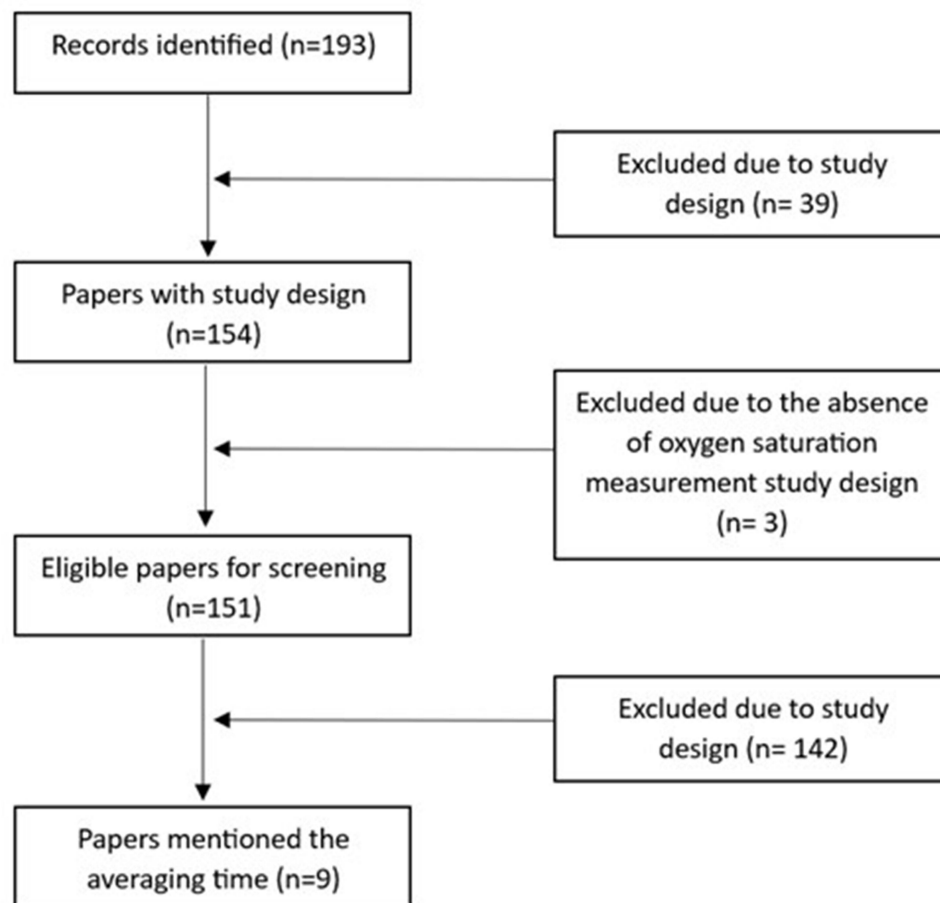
Records identified (n=193)

Excluded due to study design (n= 39)

Papers with study design (n=154)

Excluded due to the absence of oxygen saturation measurement study design (n= 3)

Eligible papers for screening (n=151)

Excluded due to study design (n= 142)

Papers mentioned the averaging time (n=9)